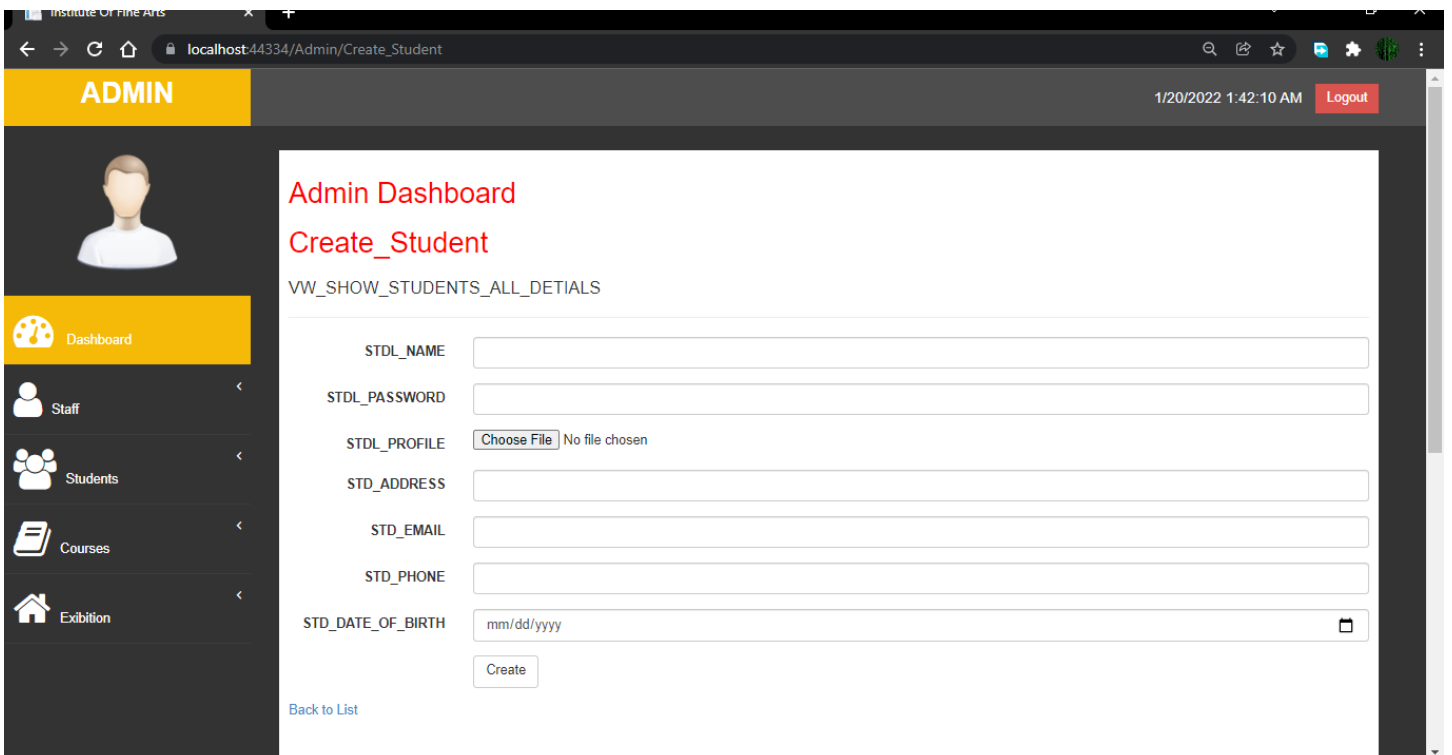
Institute Of Fine Arts

localhost:44334/Admin/Create_Student

ADMIN

1/20/2022 1:42:10 AM Logout

Dashboard

Staff

Students

Courses

Exibition

Admin Dashboard

Create_Student

VW_SHOW_STUDENTS_ALL_DETIALS

STDL_NAME

STDL_PASSWORD

STDL_PROFILE Choose File No file chosen

STD_ADDRESS

STD_EMAIL

STD_PHONE

STD_DATE_OF_BIRTH mm/dd/yyyy

Create

Back to List